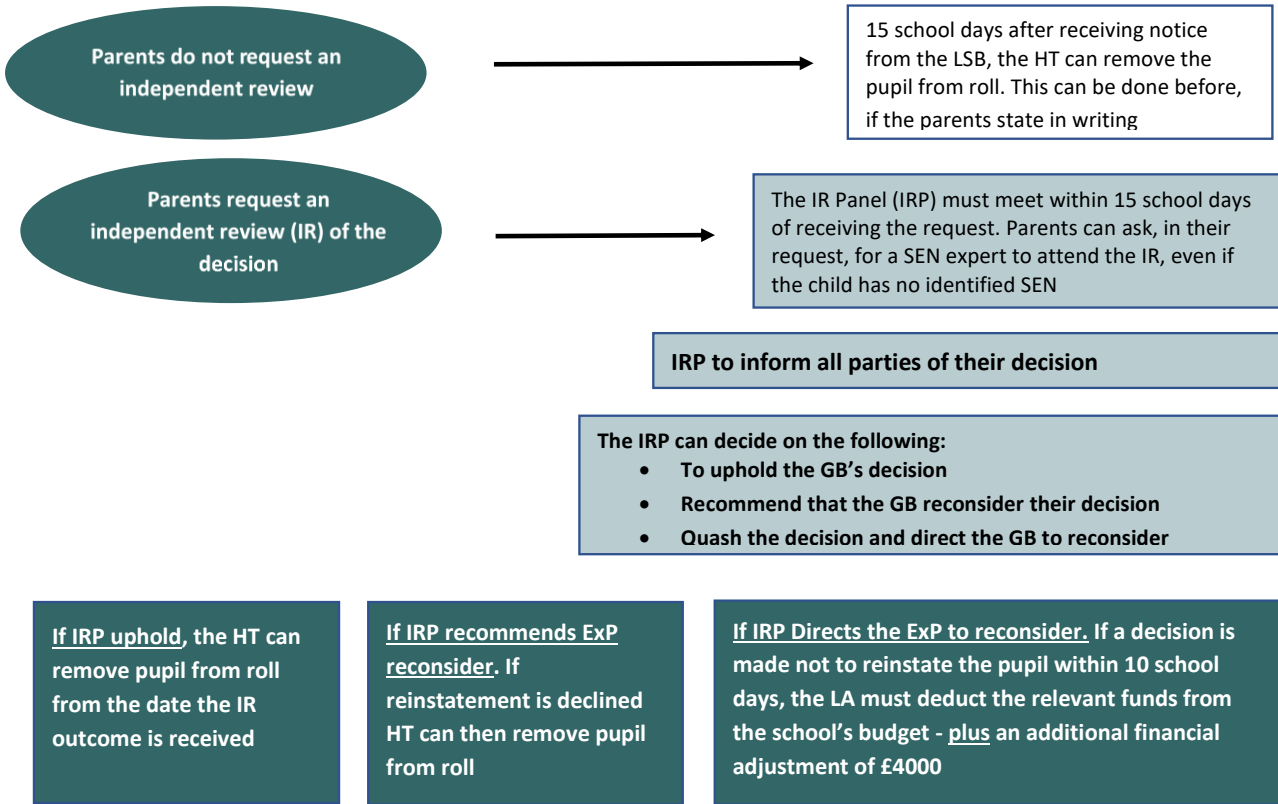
Parents do not request an independent review

15 school days after receiving notice from the LSB, the HT can remove the pupil from roll. This can be done before, if the parents state in writing

Parents request an independent review (IR) of the decision

The IR Panel (IRP) must meet within 15 school days of receiving the request. Parents can ask, in their request, for a SEN expert to attend the IR, even if the child has no identified SEN

IRP to inform all parties of their decision

The IRP can decide on the following:
- To uphold the GB's decision
- Recommend that the GB reconsider their decision
- Quash the decision and direct the GB to reconsider

If IRP uphold, the HT can remove pupil from roll from the date the IR outcome is received

If IRP recommends ExP reconsider. If reinstatement is declined HT can then remove pupil from roll

If IRP Directs the ExP to reconsider. If a decision is made not to reinstate the pupil within 10 school days, the LA must deduct the relevant funds from the school's budget - plus an additional financial adjustment of £4000